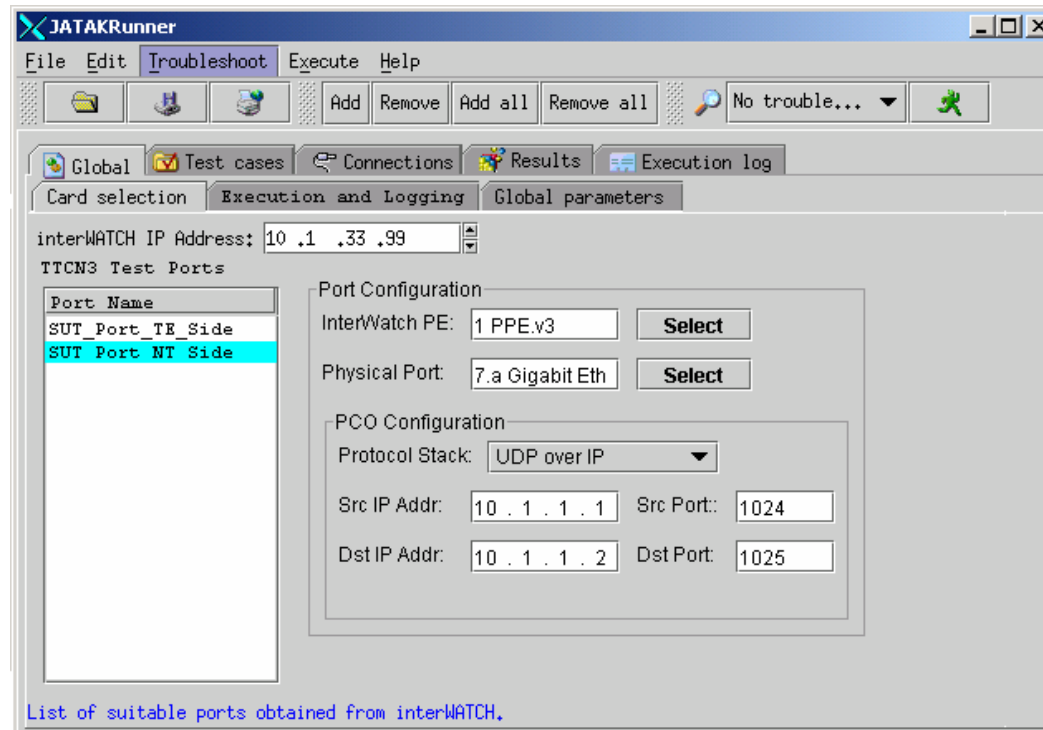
JATAKRunner

File Edit Troubleshoot Execute Help

Add Remove Add all Remove all No trouble...

Global Test cases Connections Results Execution log

Card selection Execution and Logging Global parameters

interWATCH IP Address: 10 .1 .33 .99

TTCN3 Test Ports

| Port Name |
|---|
| SUT_Port_TE_Side |
| SUT Port NT Side |

Port Configuration

InterWatch PE: 1 PPE.v3 Select

Physical Port: 7.a Gigabit Eth Select

PCO Configuration

Protocol Stack: UDP over IP

Src IP Addr: 10 . 1 . 1 . 1 Src Port:: 1024

Dst IP Addr: 10 . 1 . 1 . 2 Dst Port: 1025

List of suitable ports obtained from interWATCH.